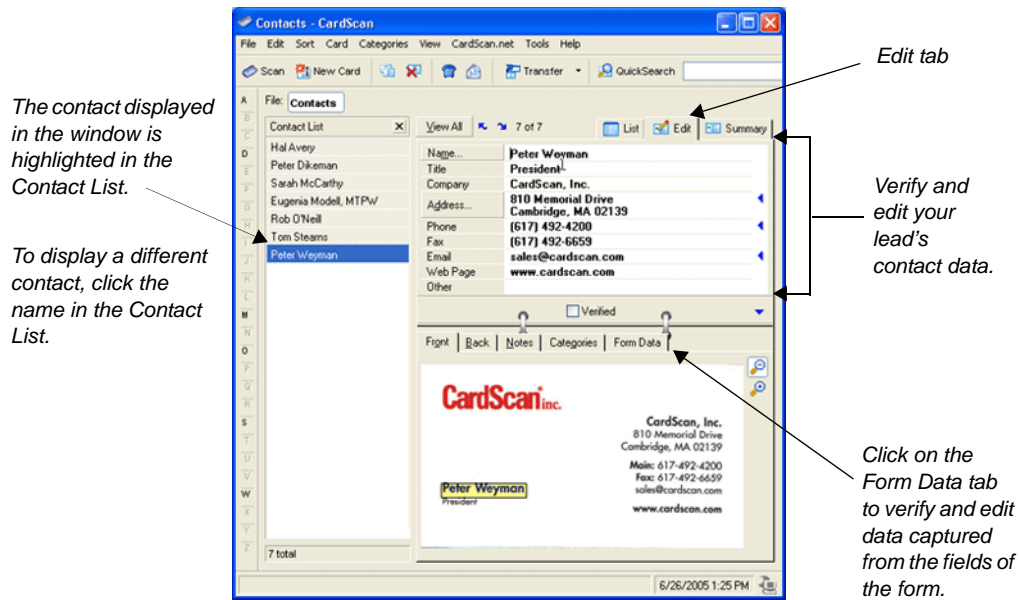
The contact displayed in the window is highlighted in the Contact List.

To display a different contact, click the name in the Contact List.

Contacts - CardScan

File Edit Sort Card Categories View CardScan.net Tools Help

Scan New Card Transfer QuickSearch

File: Contacts

Contact List

Hal Avery
Peter Dikeman
Sarah McCarthy
Eugenia Modell, MTPW
Rob O'Neill
Tom Stearns
Peter Weyman

7 total

A B C D E F G H I J K L M N O P Q R S T U V W X Y Z

View All 7 of 7 List Edit Summary

| | |
|---|---|
| Name... | Peter Weyman |
| Title | President |
| Company | CardScan, Inc. |
| Address... | 810 Memorial Drive Cambridge, MA 02139 |
| Phone | (617) 492-4200 |
| Fax | (617) 492-6659 |
| Email | sales@cardscan.com |
| Web Page | www.cardscan.com |
| Other | |

Verified

Front Back Notes Categories Form Data

CardScan inc.

Peter Weyman
President

CardScan, Inc.
810 Memorial Drive
Cambridge, MA 02139
Main: 617-492-4200
Fax: 617-492-6659
sales@cardscan.com
www.cardscan.com

6/26/2005 1:25 PM

Edit tab

Verify and edit your lead's contact data.

Click on the Form Data tab to verify and edit data captured from the fields of the form.